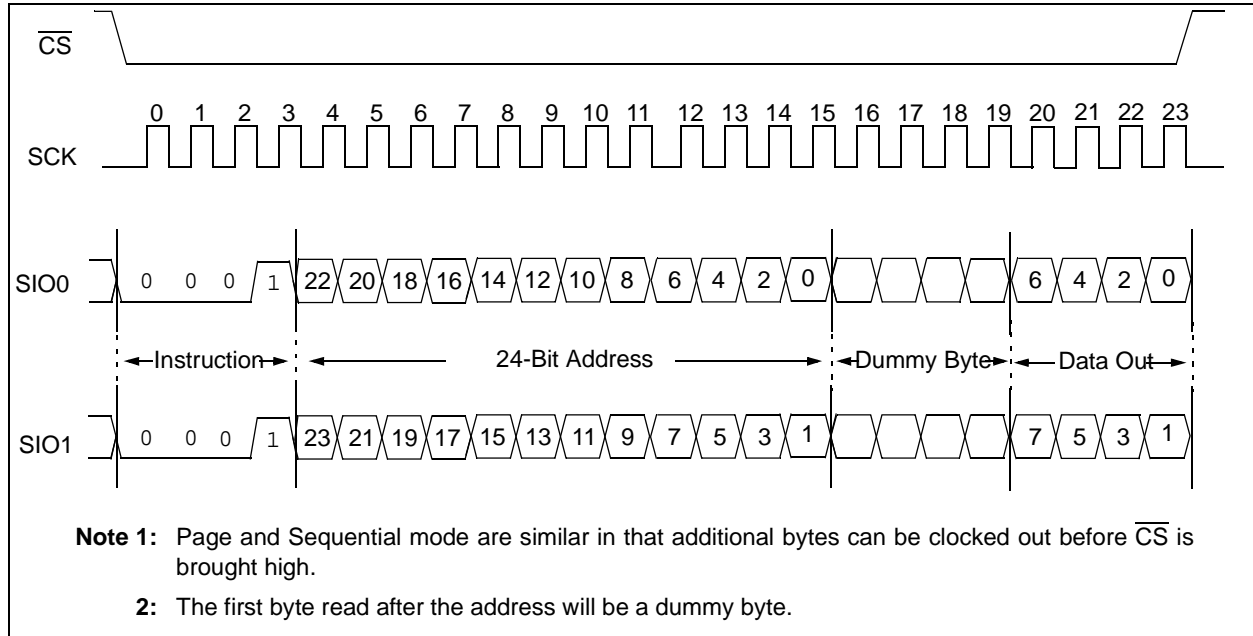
$\overline{CS}$

0 1 2 3 4 5 6 7 8 9 10 11 12 13 14 15 16 17 18 19 20 21 22 23

SCK

SIO0 0 0 0 1 22 20 18 16 14 12 10 8 6 4 2 0 6 4 2 0

Instruction 24-Bit Address Dummy Byte Data Out

SIO1 0 0 0 1 23 21 19 17 15 13 11 9 7 5 3 1 7 5 3 1

**Note 1:** Page and Sequential mode are similar in that additional bytes can be clocked out before $\overline{CS}$ is brought high.

**2:** The first byte read after the address will be a dummy byte.